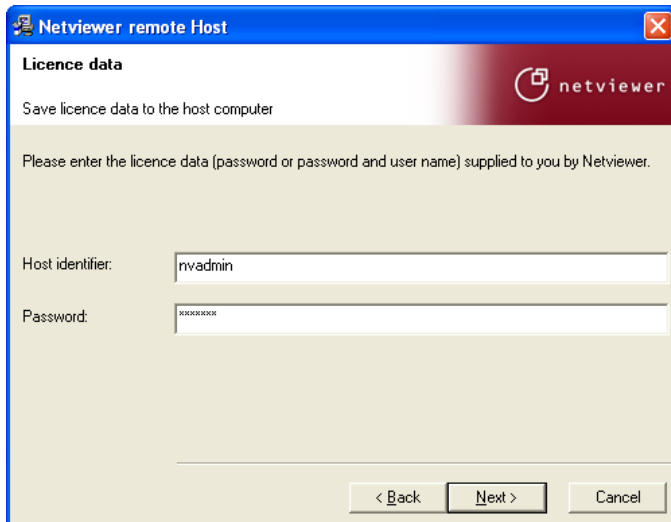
Netviewer remote Host

Licence data

netviewer

Save licence data to the host computer

Please enter the licence data (password or password and user name) supplied to you by Netviewer.

Host identifier: nvadmin

Password: *******

< Back Next > Cancel